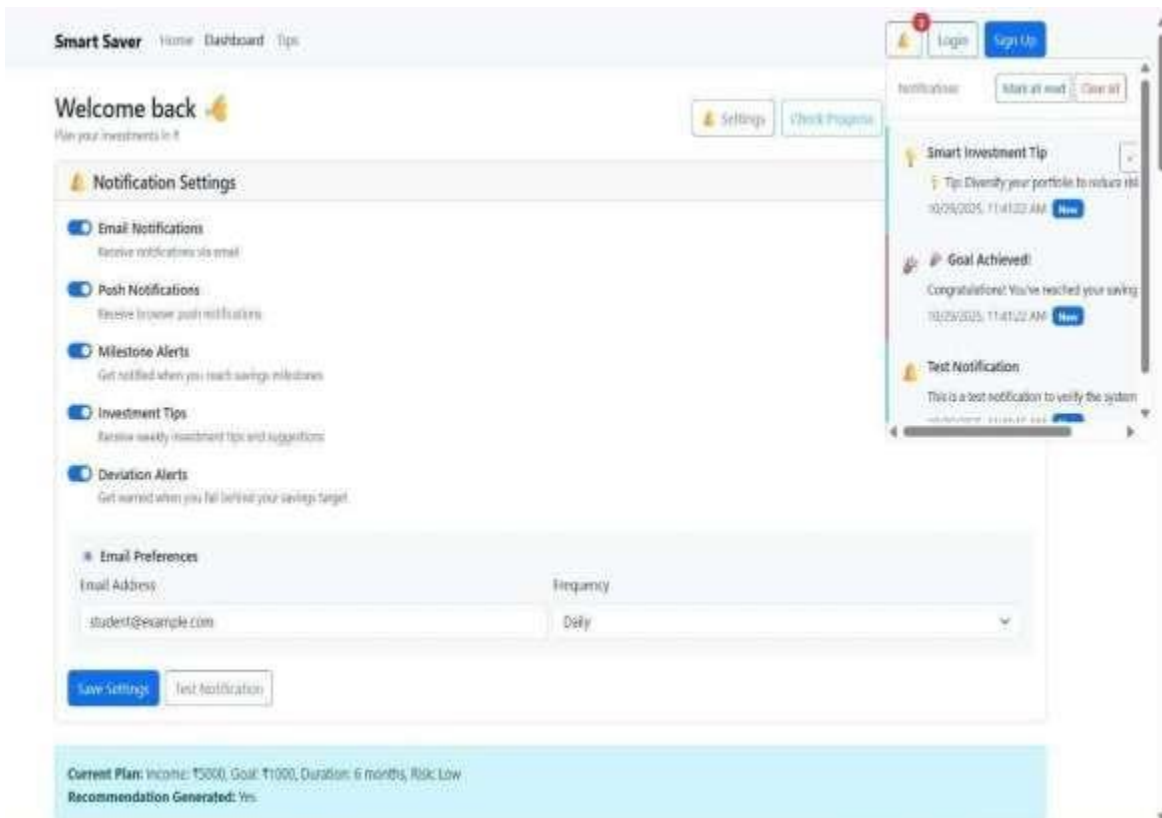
Smart Saver Home Dashboard Tips

3 Login Sign Up

Notifications Mark all read Clear all

Smart Investment Tip
Tip: Diversify your portfolio to reduce ris
10/29/2025, 11:41:22 AM New

Goal Achieved!
Congratulations! You've reached your saving
10/29/2025, 11:41:22 AM New

Test Notification
This is a test notification to verify the system
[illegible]

Welcome back
Plan your investments in it

Settings Check Progress

Notification Settings

Email Notifications
Receive notifications via email

Push Notifications
Receive browser push notifications

Milestone Alerts
Get notified when you reach savings milestones

Investment Tips
Receive weekly investment tips and suggestions

Deviation Alerts
Get warned when you fall behind your savings target

Email Preferences
Email Address
student@example.com
Frequency
Daily

Save Settings Test Notification

Current Plan: Income: ₹5000, Goal: ₹1000, Duration: 6 months, Risk: Low
Recommendation Generated: Yes